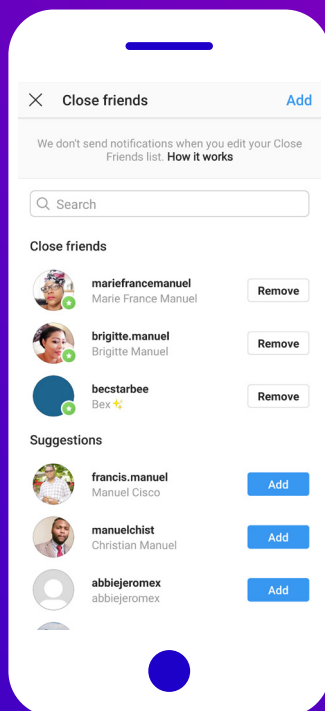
Close friends

Add

We don't send notifications when you edit your Close Friends list. How it works

Search

Close friends

mariefrancemanuel
Marie France Manuel

Remove

brigitte.manuel
Brigitte Manuel

Remove

becstarbee
Bex ✨

Remove

Suggestions

francis.manuel
Manuel Cisco

Add

manuelchist
Christian Manuel

Add

abbiejeromex
abbiejeromex

Add